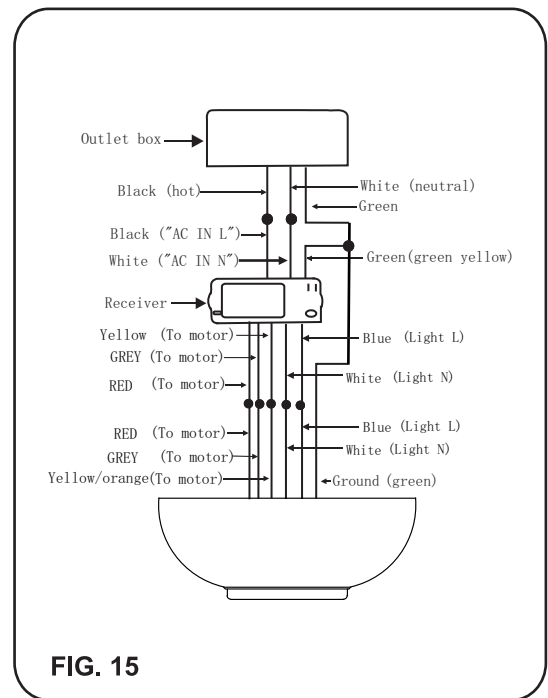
Outlet box

Black (hot)

White (neutral)

Green

Black ("AC IN L")

White ("AC IN N")

Green(green yellow)

Receiver

Yellow (To motor)

GREY (To motor)

RED (To motor)

Blue (Light L)

White (Light N)

RED (To motor)

GREY (To motor)

Yellow/orange(To motor)

Blue (Light L)

White (Light N)

Ground (green)

FIG. 15